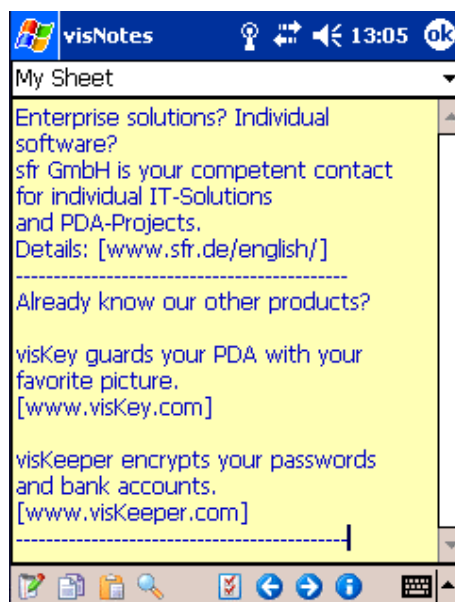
visNotes 13:05 ok

My Sheet

Enterprise solutions? Individual software?
sfr GmbH is your competent contact for individual IT-Solutions and PDA-Projects.
Details: [www.sfr.de/english/]
--------------------------------------------
Already know our other products?

visKey guards your PDA with your favorite picture.
[www.visKey.com]

visKeeper encrypts your passwords and bank accounts.
[www.visKeeper.com]
--------------------------------------------